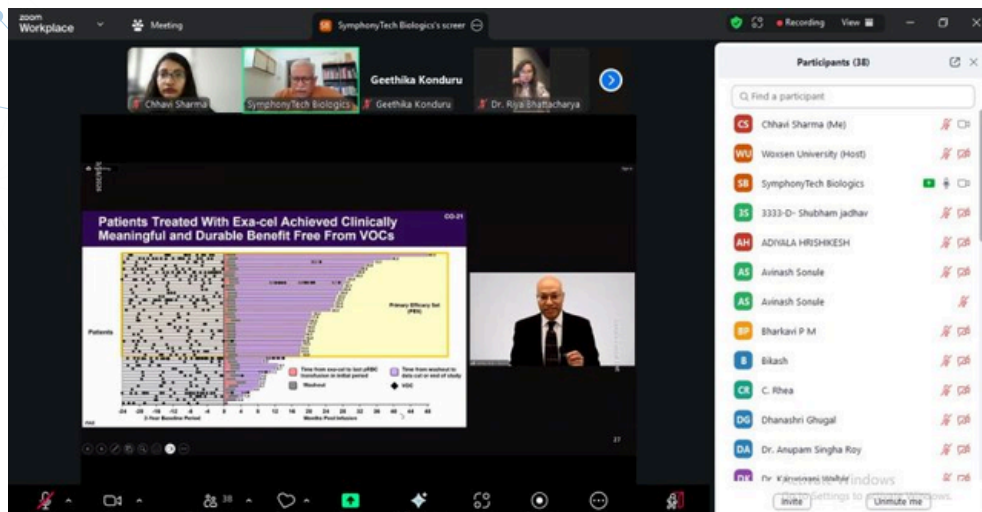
zoom Workplace

Meeting

SymphonyTech Biologics's screen

Recording View

Chhavi Sharma

SymphonyTech Biologics

Geethika Konduru

Geethika Konduru

Dr. Riya Bhattacharya

Participants (38)

Find a participant

CS Chhavi Sharma (Me)

WU Woxsen University (Host)

SB SymphonyTech Biologics

3S 3333-D- Shubham jadhav

AH ADIVALA HRISHIKESH

AS Avinash Sonule

AS Avinash Sonule

BP Bharkavi P M

B Bikash

CR C. Rhea

DG Dhanashri Ghugal

DA Dr. Anupam Singha Roy

DK Dr. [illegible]

Invite

Unmute me

Patients Treated With Exa-cel Achieved Clinically Meaningful and Durable Benefit Free From VOCs

CO-21

Patients

Primary Efficacy Set (PES)

Time from exa-cel to last pRBC transfusion in initial period

Time from washout to data cut or end of study

Washout

VOC

-24 -20 -16 -12 -8 -4 0 4 8 12 16 20 24 28 32 36 40 44 48

2-Year Baseline Period

Months Post-Infusion

27

38